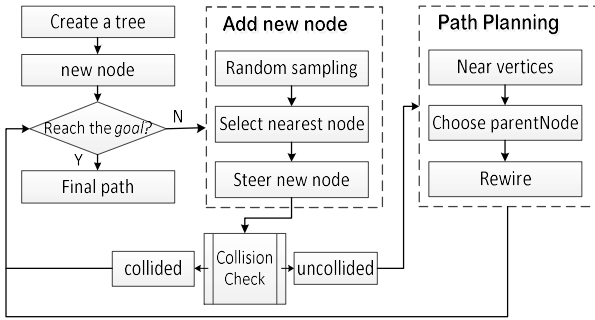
Create a tree

new node

Reach the goal?

N

Y

Final path

Add new node

Random sampling

Select nearest node

Steer new node

Path Planning

Near vertices

Choose parentNode

Rewire

collided

Collision Check

uncollided